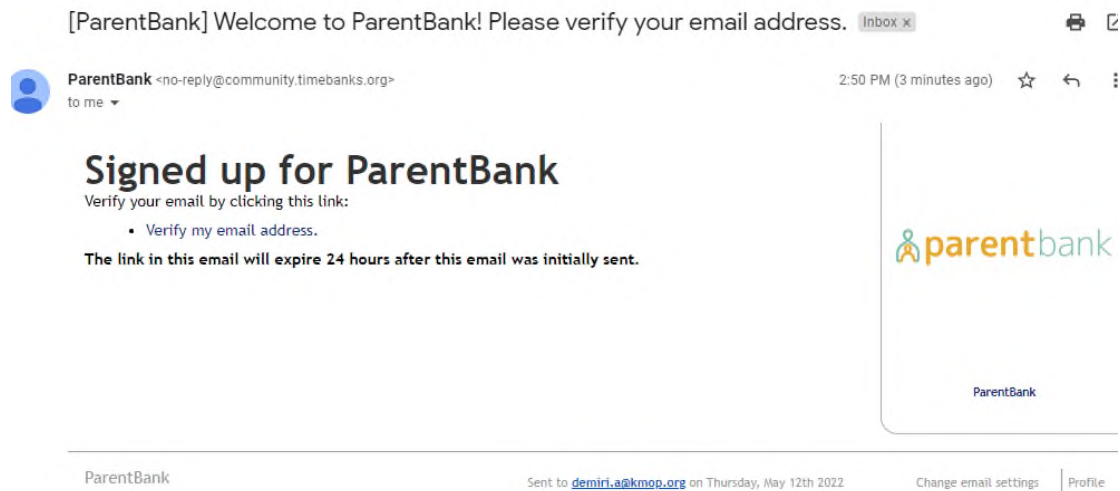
[ParentBank] Welcome to ParentBank! Please verify your email address. Inbox ×

ParentBank <no-reply@community.timebanks.org>
to me

2:50 PM (3 minutes ago)

# Signed up for ParentBank

Verify your email by clicking this link:

- Verify my email address.

**The link in this email will expire 24 hours after this email was initially sent.**

parentbank

ParentBank

ParentBank

Sent to demiri.a@kmop.org on Thursday, May 12th 2022

Change email settings | Profile